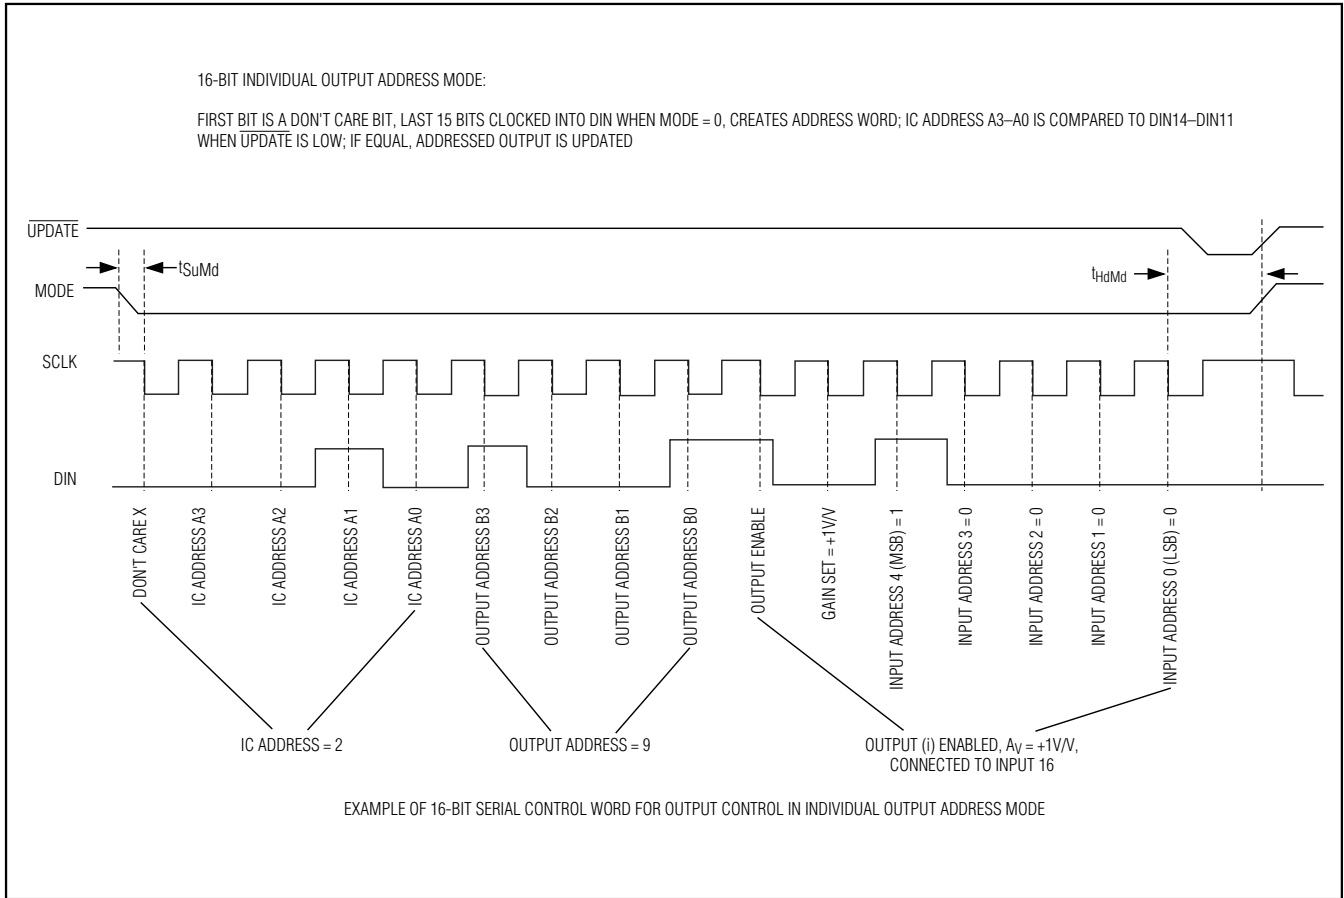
16-BIT INDIVIDUAL OUTPUT ADDRESS MODE:

FIRST BIT IS A DON'T CARE BIT, LAST 15 BITS CLOCKED INTO DIN WHEN MODE = 0, CREATES ADDRESS WORD; IC ADDRESS A3–A0 IS COMPARED TO DIN14–DIN11 WHEN $\overline{\text{UPDATE}}$ IS LOW; IF EQUAL, ADDRESSED OUTPUT IS UPDATED

$\overline{\text{UPDATE}}$

$t_{SuMd}$

MODE

$t_{HdMd}$

SCLK

DIN

DON'T CARE X

IC ADDRESS A3

IC ADDRESS A2

IC ADDRESS A1

IC ADDRESS A0

OUTPUT ADDRESS B3

OUTPUT ADDRESS B2

OUTPUT ADDRESS B1

OUTPUT ADDRESS B0

OUTPUT ENABLE

GAIN SET = +1V/V

INPUT ADDRESS 4 (MSB) = 1

INPUT ADDRESS 3 = 0

INPUT ADDRESS 2 = 0

INPUT ADDRESS 1 = 0

INPUT ADDRESS 0 (LSB) = 0

IC ADDRESS = 2

OUTPUT ADDRESS = 9

OUTPUT (i) ENABLED, $A_V$ = +1V/V, CONNECTED TO INPUT 16

EXAMPLE OF 16-BIT SERIAL CONTROL WORD FOR OUTPUT CONTROL IN INDIVIDUAL OUTPUT ADDRESS MODE